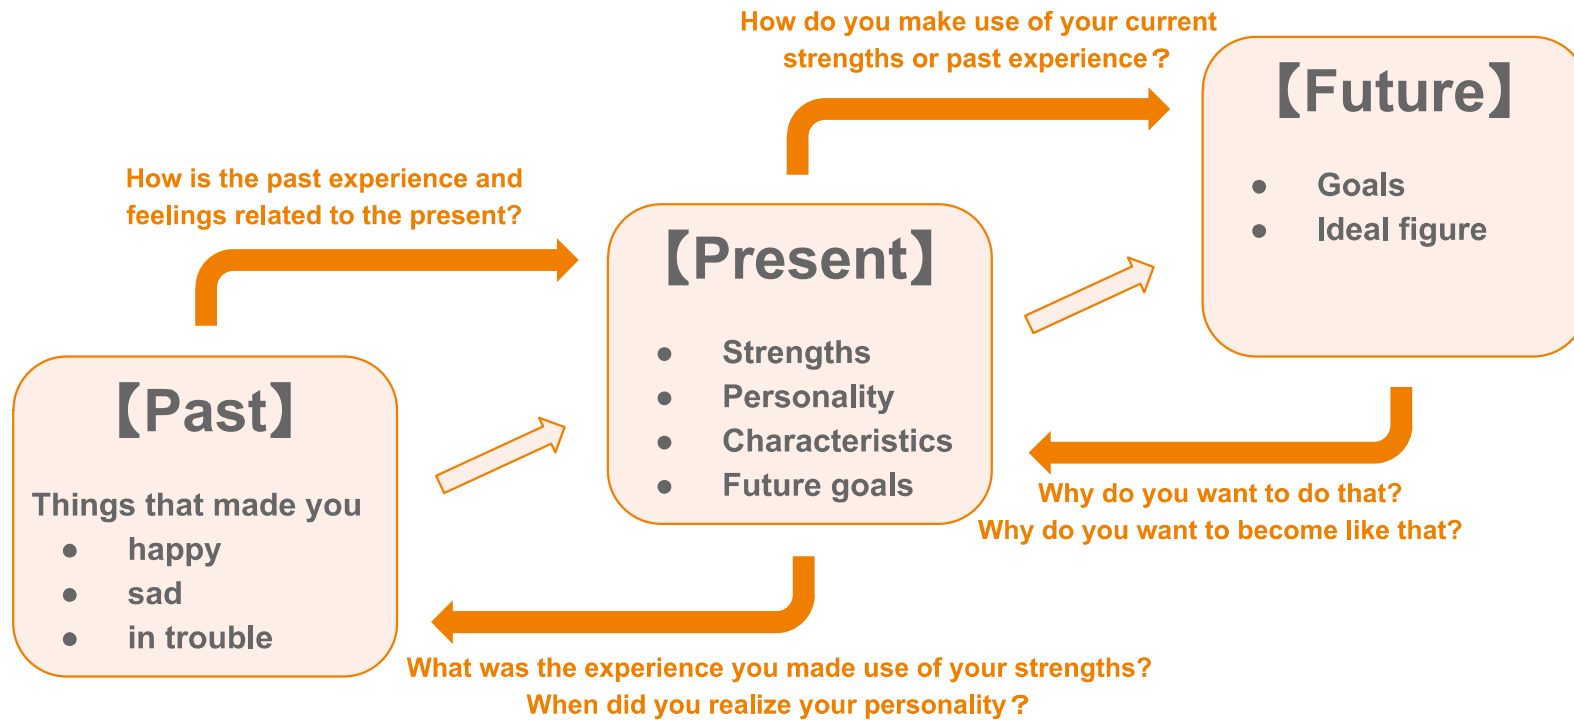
How do you make use of your current strengths or past experience？

【Future】

- Goals
- Ideal figure

How is the past experience and feelings related to the present?

【Present】

- Strengths
- Personality
- Characteristics
- Future goals

【Past】

Things that made you
- happy
- sad
- in trouble

Why do you want to do that?
Why do you want to become like that?

What was the experience you made use of your strengths?
When did you realize your personality？